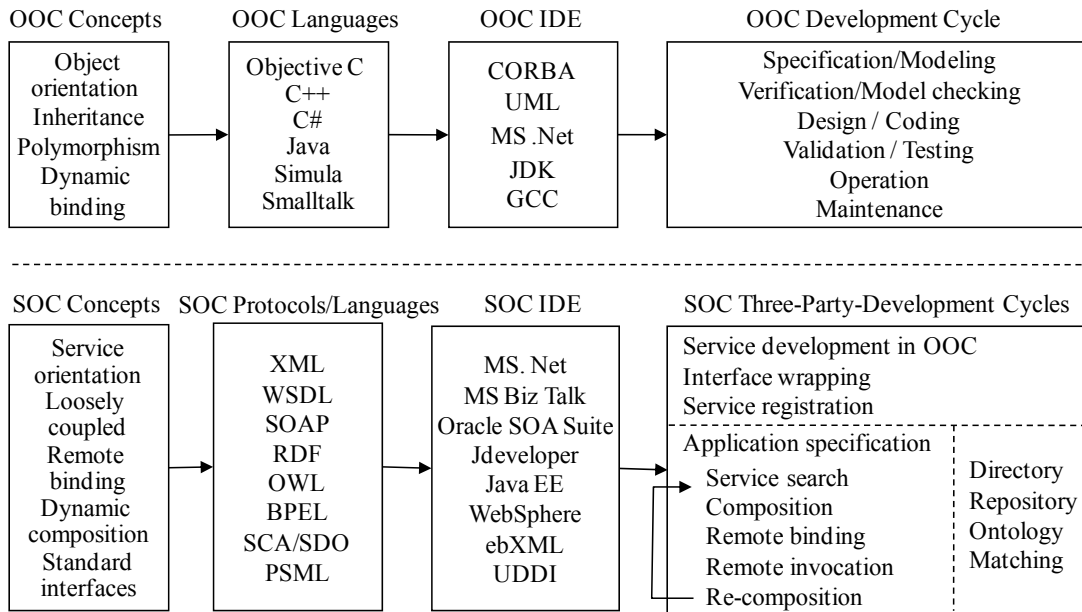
OOC Concepts

Object orientation
Inheritance
Polymorphism
Dynamic binding

OOC Languages

Objective C
C++
C#
Java
Simula
Smalltalk

OOC IDE

CORBA
UML
MS .Net
JDK
GCC

OOC Development Cycle

Specification/Modeling
Verification/Model checking
Design / Coding
Validation / Testing
Operation
Maintenance

SOC Concepts

Service orientation
Loosely coupled
Remote binding
Dynamic composition
Standard interfaces

SOC Protocols/Languages

XML
WSDL
SOAP
RDF
OWL
BPEL
SCA/SDO
PSML

SOC IDE

MS. Net
MS Biz Talk
Oracle SOA Suite
Jdeveloper
Java EE
WebSphere
ebXML
UDDI

SOC Three-Party-Development Cycles

Service development in OOC
Interface wrapping
Service registration

Application specification
Service search
Composition
Remote binding
Remote invocation
Re-composition

Directory
Repository
Ontology
Matching